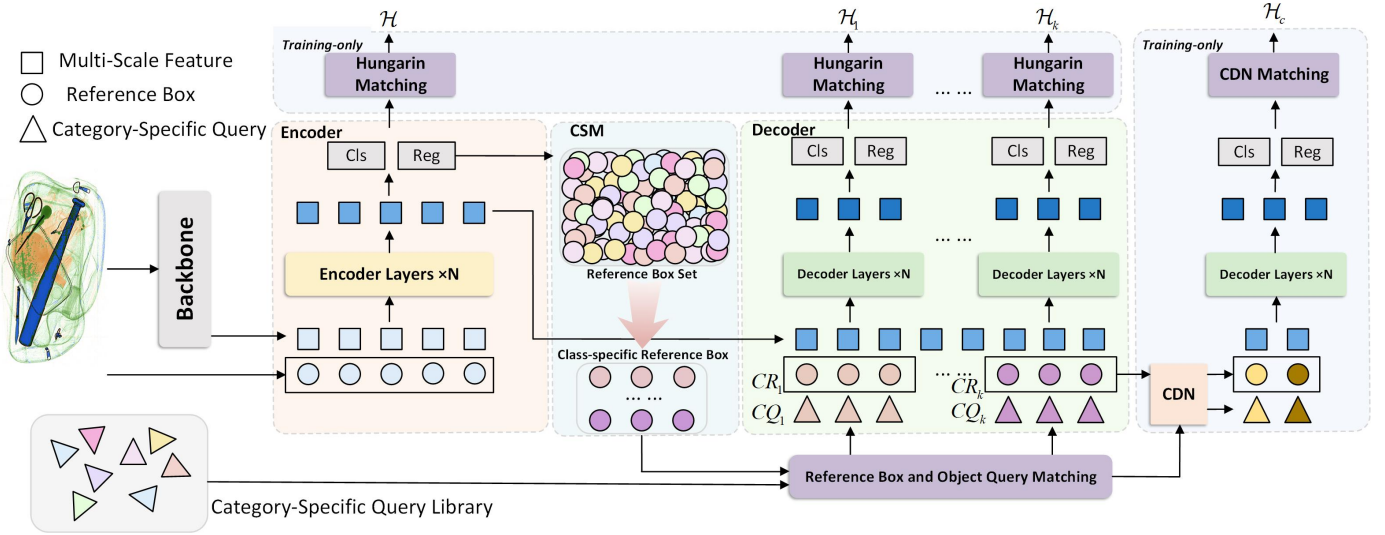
Multi-Scale Feature
Reference Box
Category-Specific Query

$\mathcal{H}$
Training-only
Hungarin Matching
Encoder
Cls
Reg
Encoder Layers ×N

Backbone

CSM
Reference Box Set
Class-specific Reference Box
… …

$\mathcal{H}_1$
$\mathcal{H}_k$
Hungarin Matching
… …
Hungarin Matching
Decoder
Cls
Reg
Cls
Reg
… …
Decoder Layers ×N
Decoder Layers ×N
$CR_1$
$CQ_1$
… …
$CR_k$
$CQ_k$

$\mathcal{H}_c$
Training-only
CDN Matching
Cls
Reg
Decoder Layers ×N
CDN

Reference Box and Object Query Matching

Category-Specific Query Library